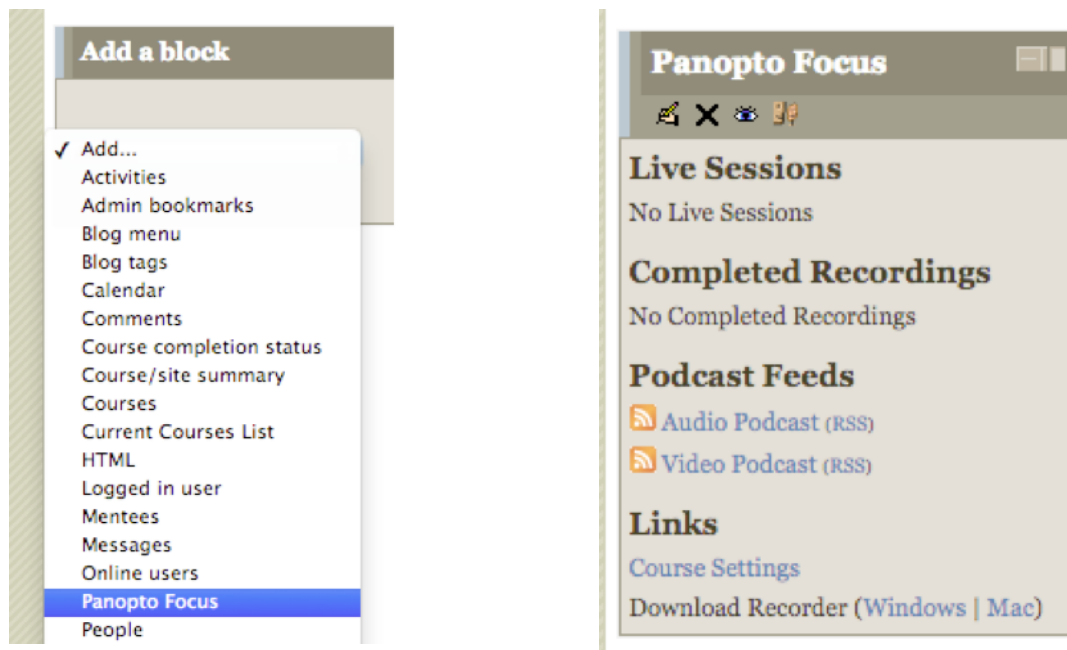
Add a block

✓ Add...
Activities
Admin bookmarks
Blog menu
Blog tags
Calendar
Comments
Course completion status
Course/site summary
Courses
Current Courses List
HTML
Logged in user
Mentees
Messages
Online users
Panopto Focus
People

Panopto Focus

Live Sessions
No Live Sessions

Completed Recordings
No Completed Recordings

Podcast Feeds
Audio Podcast (RSS)
Video Podcast (RSS)

Links
Course Settings
Download Recorder (Windows | Mac)